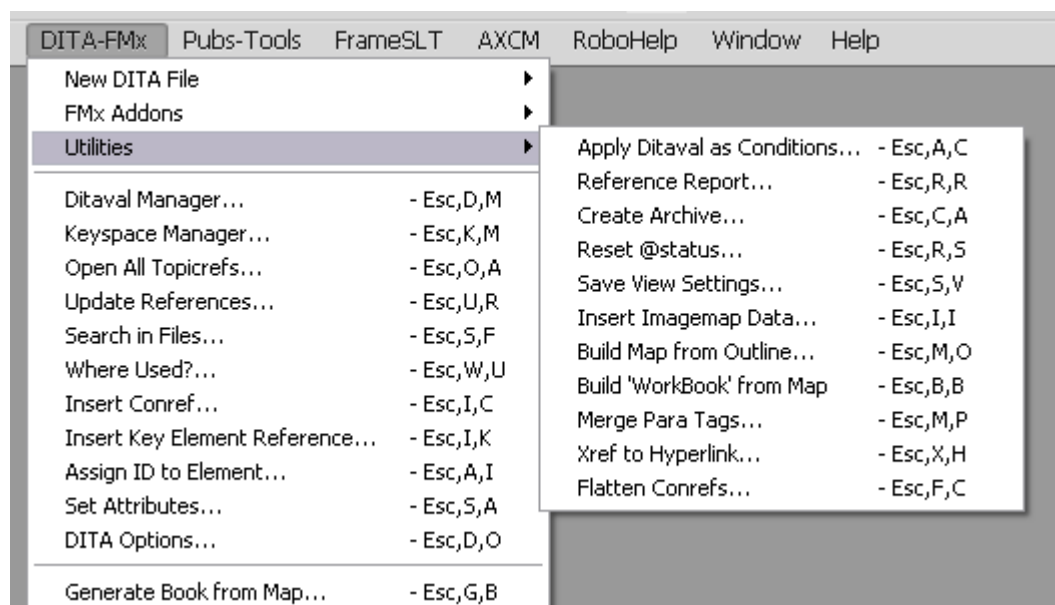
DITA-FMx Pubs-Tools FrameSLT AXCM RoboHelp Window Help

New DITA File
FMx Addons
Utilities

Ditaval Manager... - Esc,D,M
Keyspace Manager... - Esc,K,M
Open All Topicrefs... - Esc,O,A
Update References... - Esc,U,R
Search in Files... - Esc,S,F
Where Used?... - Esc,W,U
Insert Conref... - Esc,I,C
Insert Key Element Reference... - Esc,I,K
Assign ID to Element... - Esc,A,I
Set Attributes... - Esc,S,A
DITA Options... - Esc,D,O

Generate Book from Map... - Esc,G,B

Apply Ditaval as Conditions... - Esc,A,C
Reference Report... - Esc,R,R
Create Archive... - Esc,C,A
Reset @status... - Esc,R,S
Save View Settings... - Esc,S,V
Insert Imagemap Data... - Esc,I,I
Build Map from Outline... - Esc,M,O
Build 'WorkBook' from Map - Esc,B,B
Merge Para Tags... - Esc,M,P
Xref to Hyperlink... - Esc,X,H
Flatten Conrefs... - Esc,F,C